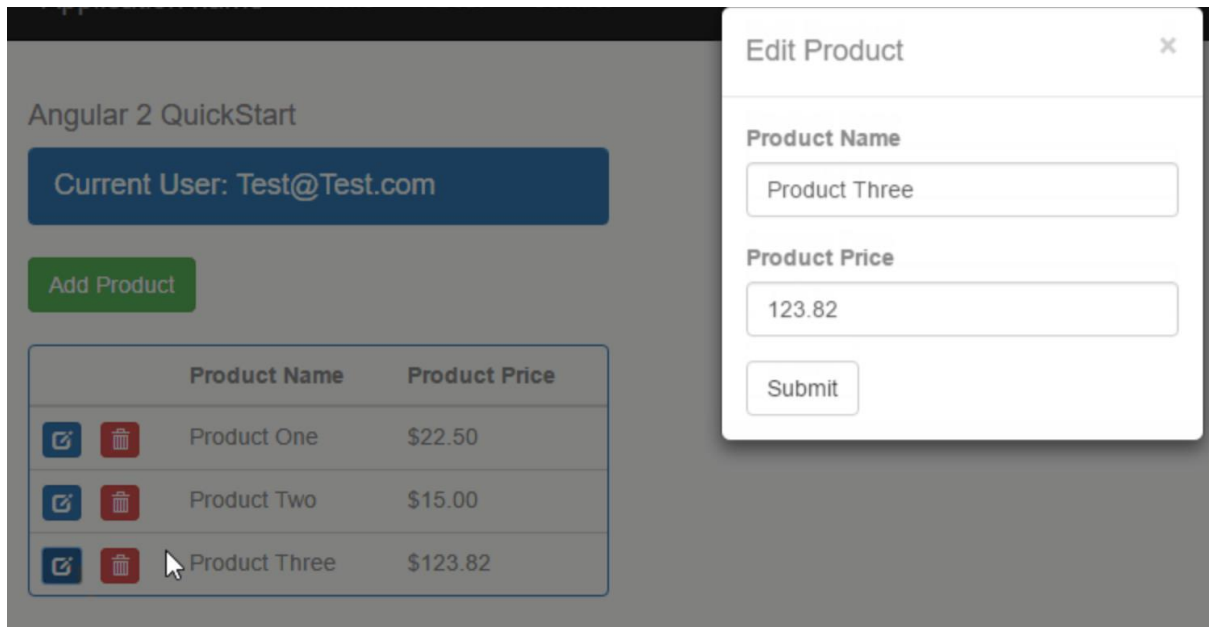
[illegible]

Angular 2 QuickStart

Current User: Test@Test.com

Add Product

| | Product Name | Product Price |
|---|---|---|
| | Product One | \$22.50 |
| | Product Two | \$15.00 |
| | Product Three | \$123.82 |

Edit Product

×

Product Name

Product Three

Product Price

123.82

Submit